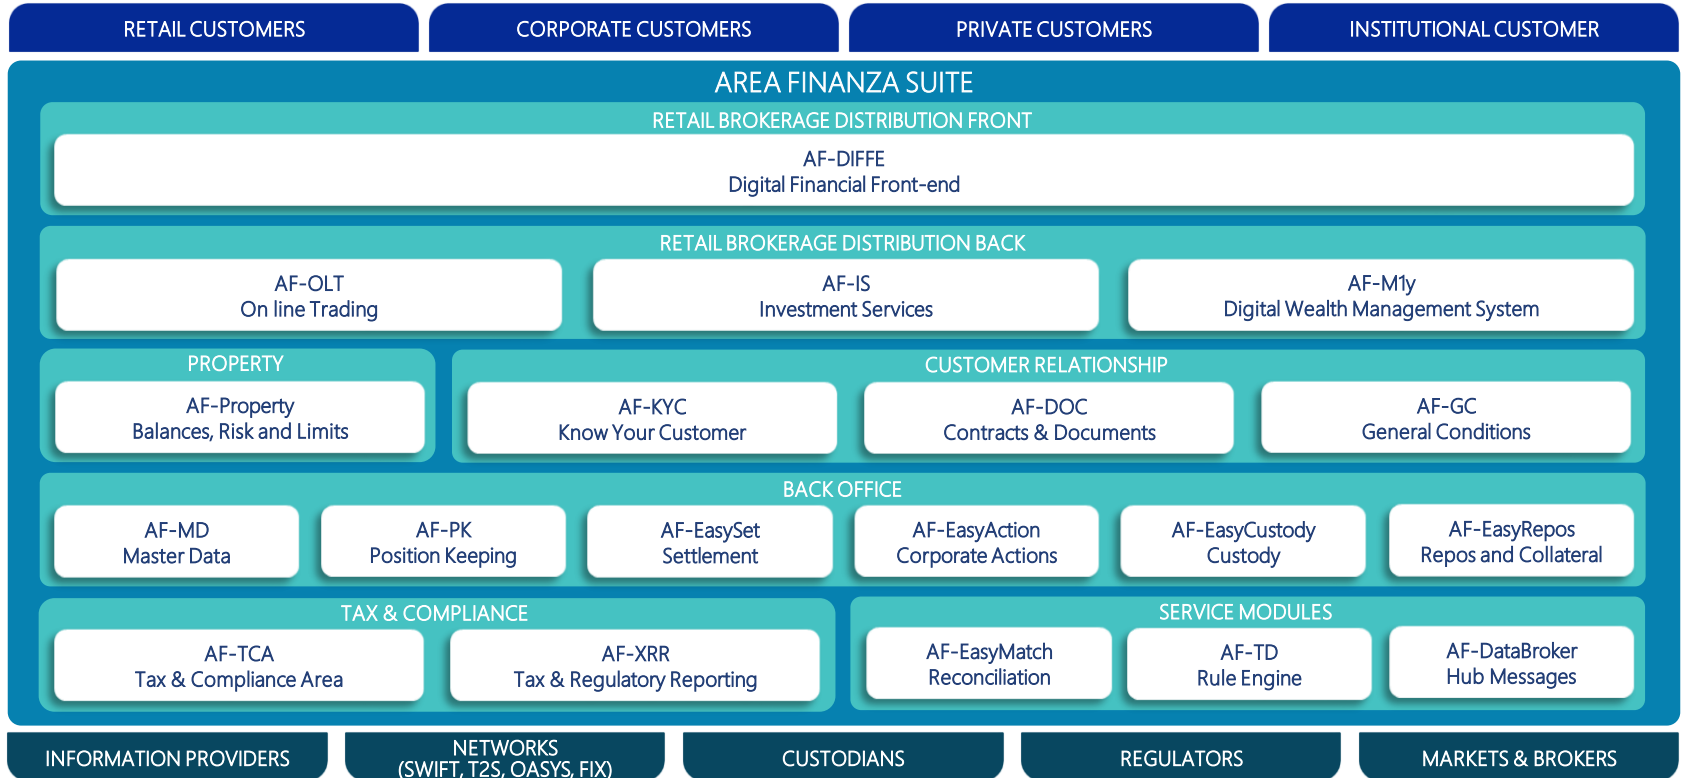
RETAIL CUSTOMERS
CORPORATE CUSTOMERS
PRIVATE CUSTOMERS
INSTITUTIONAL CUSTOMER

AREA FINANZA SUITE

RETAIL BROKERAGE DISTRIBUTION FRONT

AF-DIFFE
Digital Financial Front-end

RETAIL BROKERAGE DISTRIBUTION BACK

AF-OLT
On line Trading

AF-IS
Investment Services

AF-M1y
Digital Wealth Management System

PROPERTY

AF-Property
Balances, Risk and Limits

CUSTOMER RELATIONSHIP

AF-KYC
Know Your Customer

AF-DOC
Contracts & Documents

AF-GC
General Conditions

BACK OFFICE

AF-MD
Master Data

AF-PK
Position Keeping

AF-EasySet
Settlement

AF-EasyAction
Corporate Actions

AF-EasyCustody
Custody

AF-EasyRepos
Repos and Collateral

TAX & COMPLIANCE

AF-TCA
Tax & Compliance Area

AF-XRR
Tax & Regulatory Reporting

SERVICE MODULES

AF-EasyMatch
Reconciliation

AF-TD
Rule Engine

AF-DataBroker
Hub Messages

INFORMATION PROVIDERS
NETWORKS
(SWIFT, T2S, OASYS, FIX)
CUSTODIANS
REGULATORS
MARKETS & BROKERS